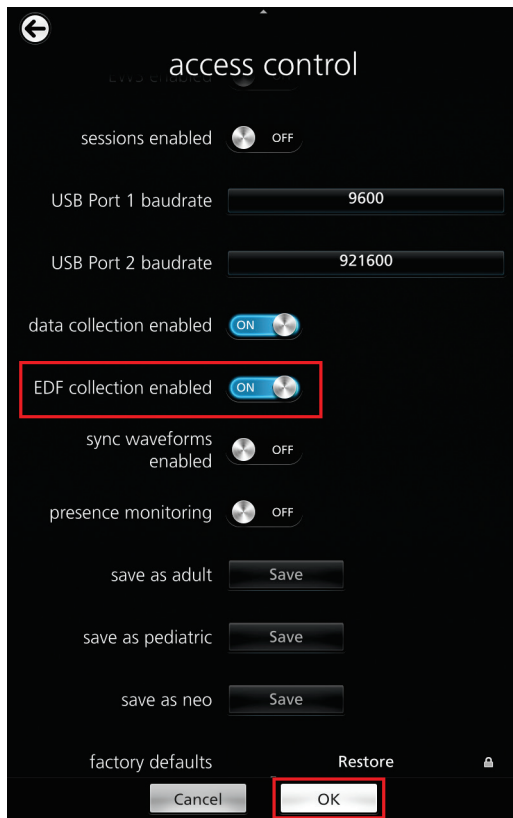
access control

sessions enabled OFF

USB Port 1 baudrate 9600

USB Port 2 baudrate 921600

data collection enabled ON

EDF collection enabled ON

sync waveforms enabled OFF

presence monitoring OFF

save as adult Save

save as pediatric Save

save as neo Save

factory defaults Restore

Cancel OK